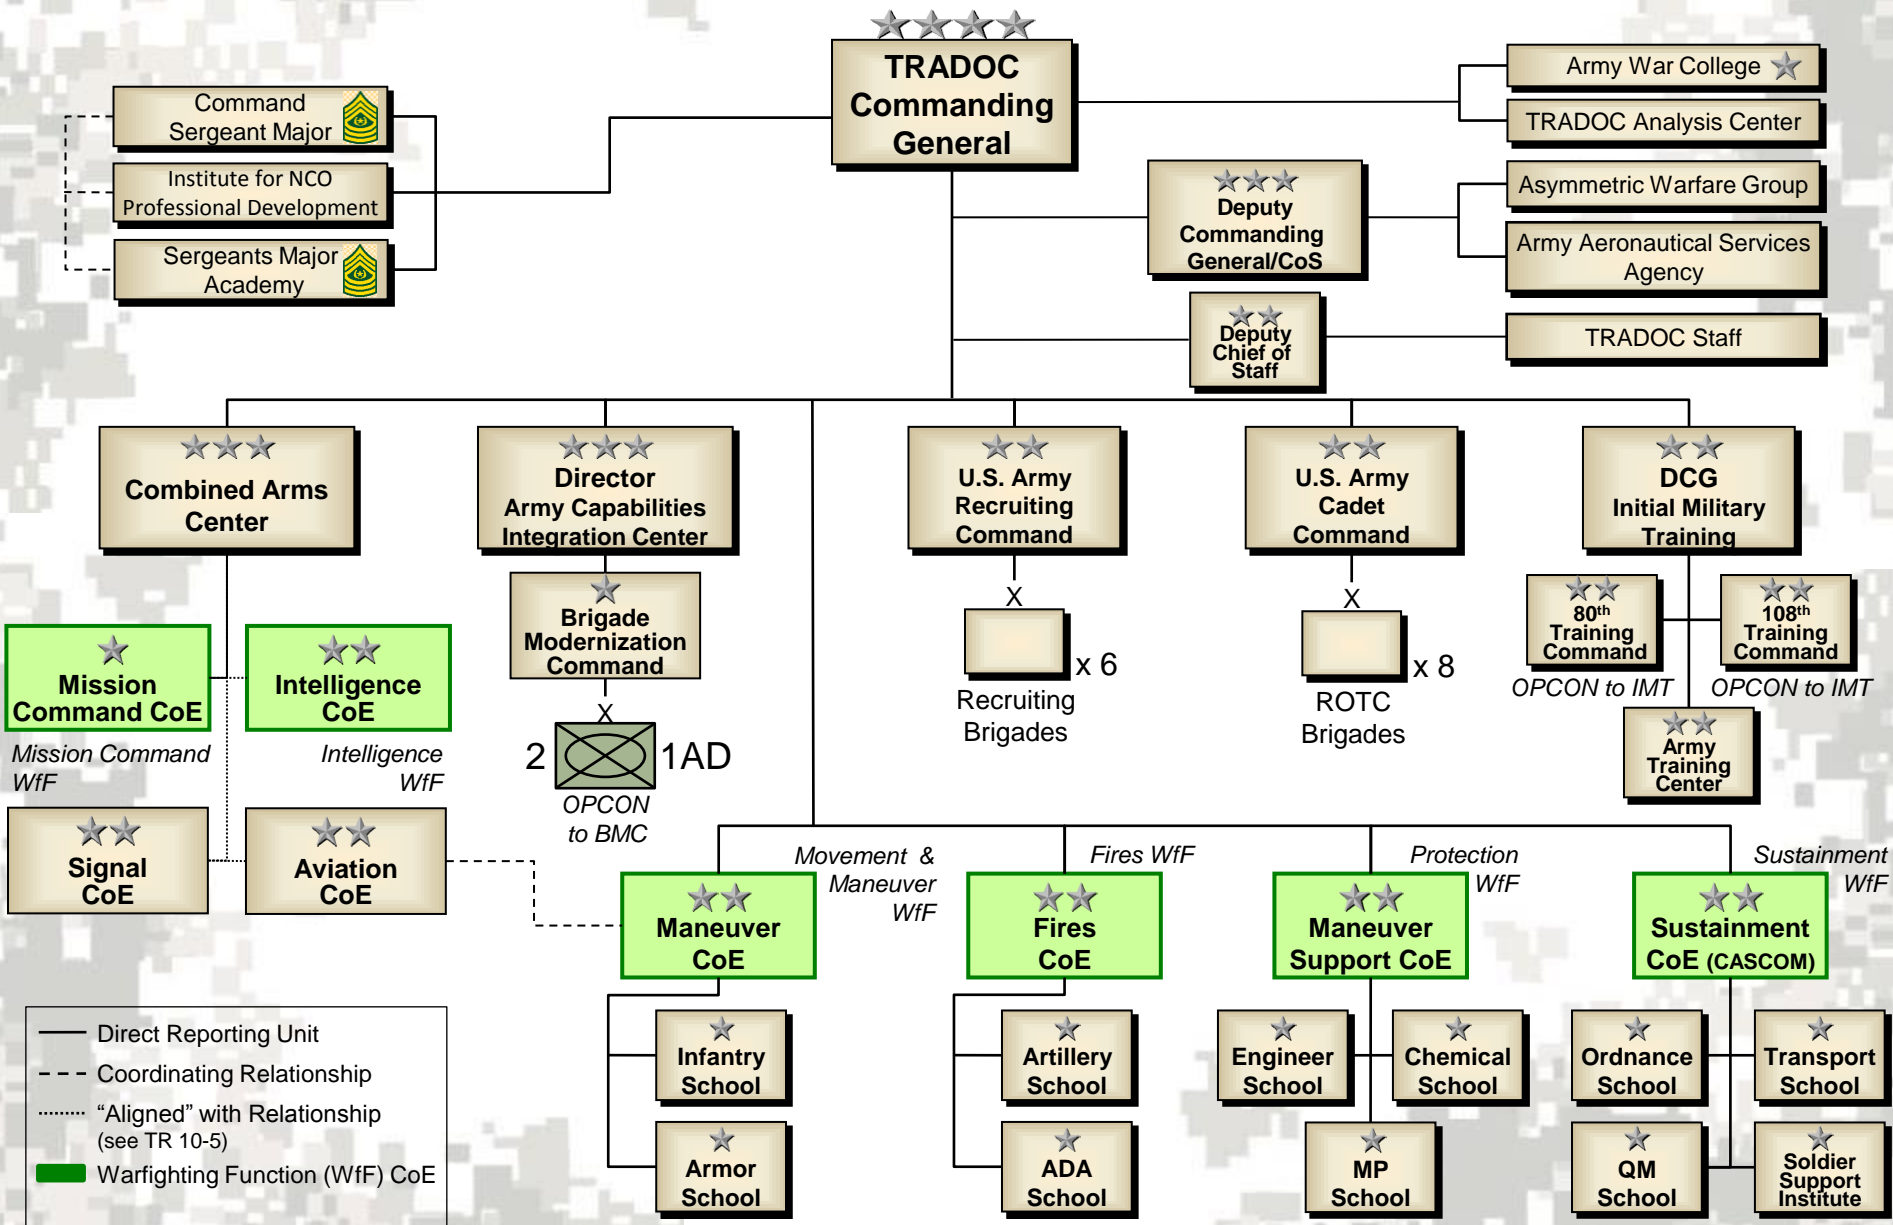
TRADOC Commanding General

Command Sergeant Major

Institute for NCO Professional Development

Sergeants Major Academy

Army War College

TRADOC Analysis Center

Deputy Commanding General/CoS

Asymmetric Warfare Group

Army Aeronautical Services Agency

Deputy Chief of Staff

TRADOC Staff

Combined Arms Center

Director Army Capabilities Integration Center

U.S. Army Recruiting Command

U.S. Army Cadet Command

DCG Initial Military Training

Brigade Modernization Command

X

2 1AD

OPCON to BMC

X

x 6

Recruiting Brigades

X

x 8

ROTC Brigades

$80^{th}$ Training Command

$108^{th}$ Training Command

OPCON to IMT

OPCON to IMT

Army Training Center

Mission Command CoE

Mission Command WfF

Intelligence CoE

Intelligence WfF

Signal CoE

Aviation CoE

Movement & Maneuver WfF

Fires WfF

Protection WfF

Sustainment WfF

Maneuver CoE

Fires CoE

Maneuver Support CoE

Sustainment CoE (CASCOM)

Infantry School

Armor School

Artillery School

ADA School

Engineer School

Chemical School

MP School

Ordnance School

Transport School

QM School

Soldier Support Institute

Direct Reporting Unit

Coordinating Relationship

“Aligned” with Relationship (see TR 10-5)

Warfighting Function (WfF) CoE